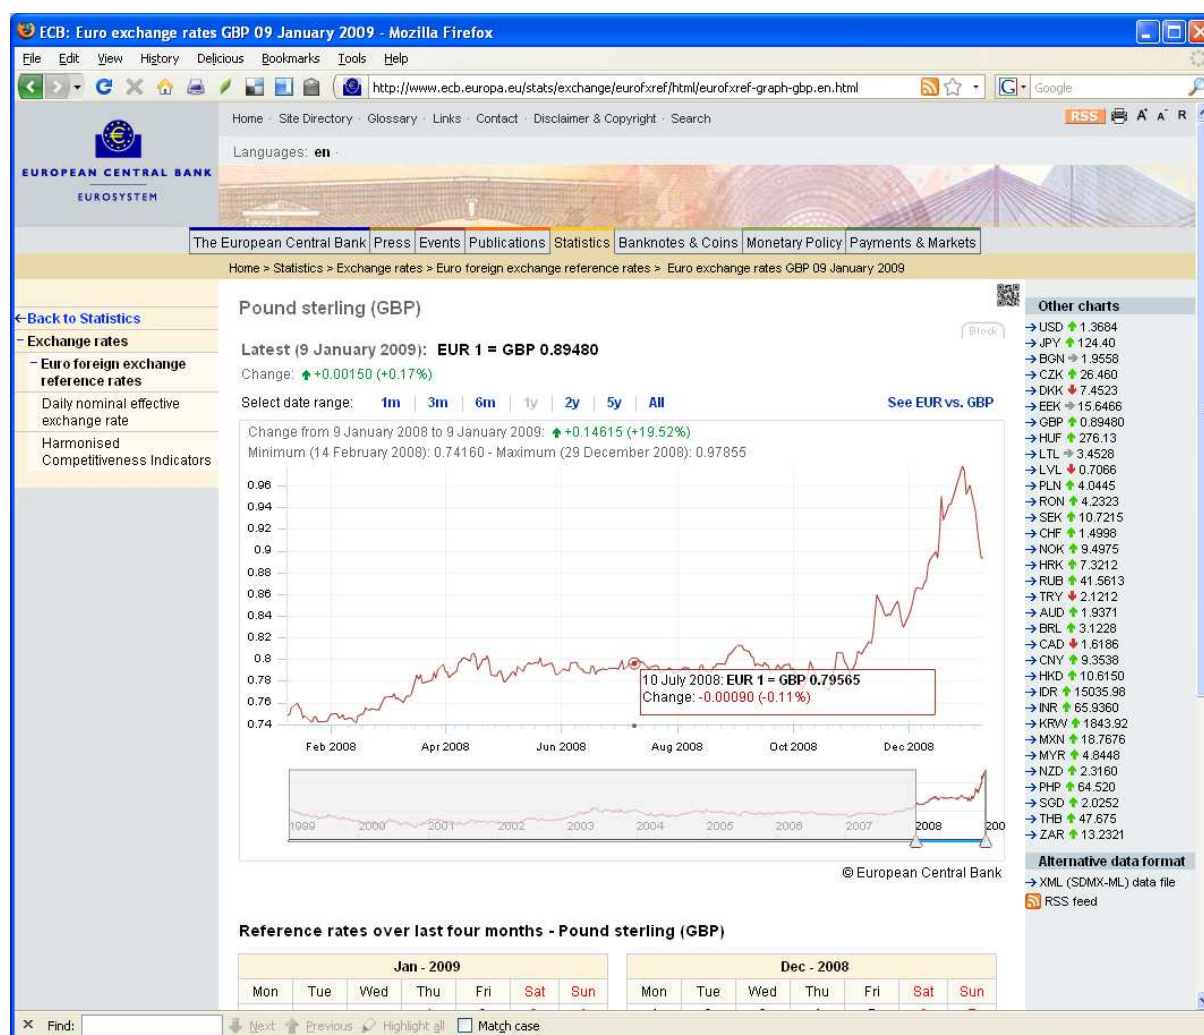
ECB: Euro exchange rates GBP 09 January 2009 - Mozilla Firefox

File Edit View History Delicious Bookmarks Tools Help

http://www.ecb.europa.eu/stats/exchange/eurofxref/html/eurofxref-graph-gbp.en.html

Google

Home · Site Directory · Glossary · Links · Contact · Disclaimer & Copyright · Search

RSS A A R

Languages: en

EUROPEAN CENTRAL BANK
EUROSYSTEM

The European Central Bank | Press | Events | Publications | Statistics | Banknotes & Coins | Monetary Policy | Payments & Markets

Home > Statistics > Exchange rates > Euro foreign exchange reference rates > Euro exchange rates GBP 09 January 2009

←Back to Statistics
- Exchange rates
- Euro foreign exchange reference rates
Daily nominal effective exchange rate
Harmonised Competitiveness Indicators

Pound sterling (GBP)

Block

Latest (9 January 2009): EUR 1 = GBP 0.89480
Change: +0.00150 (+0.17%)

Select date range: 1m | 3m | 6m | 1y | 2y | 5y | All

See EUR vs. GBP

Change from 9 January 2008 to 9 January 2009: +0.14615 (+19.52%)
Minimum (14 February 2008): 0.74160 - Maximum (29 December 2008): 0.97855

0.96
0.94
0.92
0.9
0.88
0.86
0.84
0.82
0.8
0.78
0.76
0.74

10 July 2008: EUR 1 = GBP 0.79565
Change: -0.00090 (-0.11%)

Feb 2008 Apr 2008 Jun 2008 Aug 2008 Oct 2008 Dec 2008

1999 2000 2001 2002 2003 2004 2005 2006 2007 2008 200

© European Central Bank

Other charts
→USD 1.3684
→JPY 124.40
→BGN 1.9558
→CZK 26.460
→DKK 7.4523
→EEK 15.6466
→GBP 0.89480
→HUF 276.13
→LTL 3.4528
→LVL 0.7066
→PLN 4.0445
→RON 4.2323
→SEK 10.7215
→CHF 1.4998
→NOK 9.4975
→HRK 7.3212
→RUB 41.5613
→TRY 2.1212
→AUD 1.9371
→BRL 3.1228
→CAD 1.6186
→CNY 9.3538
→HKD 10.6150
→IDR 15035.98
→INR 65.9360
→KRW 1843.92
→MXN 18.7676
→MYR 4.8448
→NZD 2.3160
→PHP 64.520
→SGD 2.0252
→THB 47.675
→ZAR 13.2321

Alternative data format
→XML (SDMX-ML) data file
RSS feed

Reference rates over last four months - Pound sterling (GBP)

| Jan - 2009 | | | | | | |
|---|---|---|---|---|---|---|
| Mon | Tue | Wed | Thu | Fri | Sat | Sun |

| Dec - 2008 | | | | | | |
|---|---|---|---|---|---|---|
| Mon | Tue | Wed | Thu | Fri | Sat | Sun |

Find: Next Previous Highlight all Match case